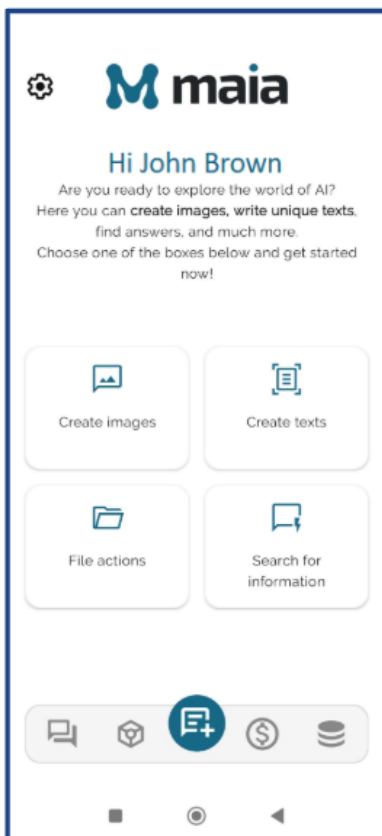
M maia

Hi John Brown

Are you ready to explore the world of AI? Here you can create images, write unique texts, find answers, and much more. Choose one of the boxes below and get started now!

Create images

Create texts

File actions

Search for information